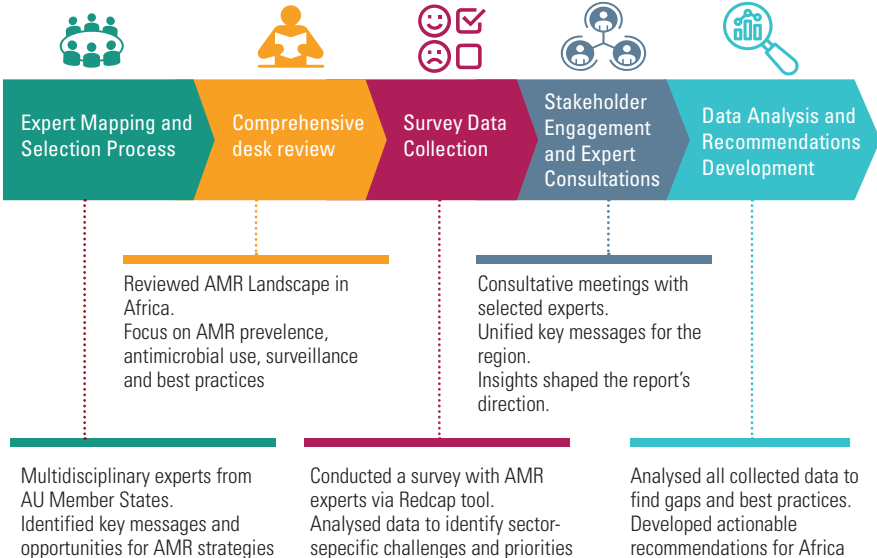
Expert Mapping and Selection Process

Comprehensive desk review

Survey Data Collection

Stakeholder Engagement and Expert Consultations

Data Analysis and Recommendations Development

Reviewed AMR Landscape in Africa.
Focus on AMR prevelence, antimicrobial use, surveillance and best practices

Consultative meetings with selected experts.
Unified key messages for the region.
Insights shaped the report's direction.

Multidisciplinary experts from AU Member States.
Identified key messages and opportunities for AMR strategies

Conducted a survey with AMR experts via Redcap tool.
Analysed data to identify sector-sepecific challenges and priorities

Analysed all collected data to find gaps and best practices.
Developed actionable recommendations for Africa